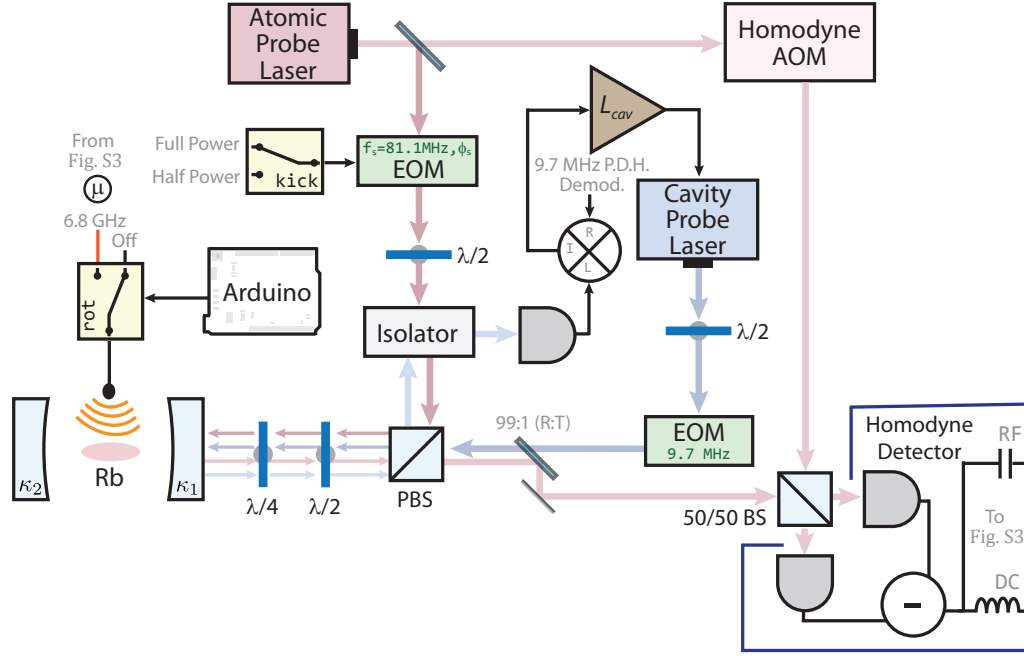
Atomic Probe Laser

Homodyne AOM

$L_{cav}$

From Fig. S3

μ

Full Power

Half Power

kick

$f_s$=81.1MHz,$\phi_s$

EOM

9.7 MHz P.D.H. Demod.

R

I

L

Cavity Probe Laser

6.8 GHz

Off

rot

Arduino

λ/2

Isolator

λ/2

EOM

9.7 MHz

99:1 (R:T)

Homodyne Detector

RF

$\kappa_2$

Rb

$\kappa_1$

λ/4

λ/2

PBS

50/50 BS

To Fig. S3

DC

-